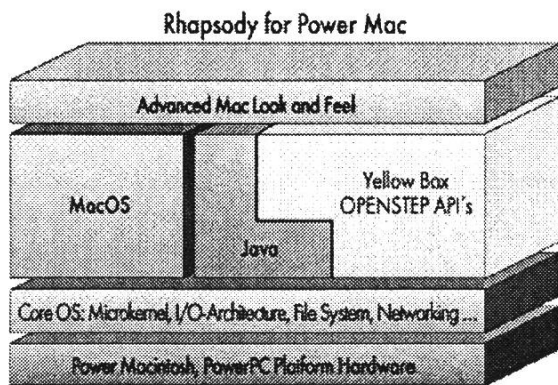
Rhapsody for Power Mac

Advanced Mac Look and Feel

MacOS

Java

Yellow Box
OPENSTEP API's

Core OS: Microkernel, I/O-Architecture, File System, Networking ...

Power Macintosh, PowerPC Platform Hardware